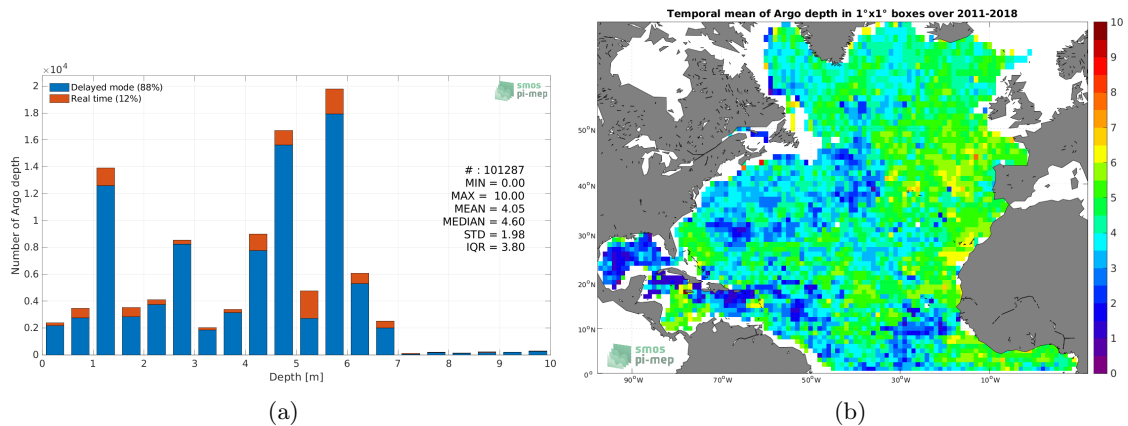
$\times10^4$

Delayed mode (88%)
Real time (12%)

smos pi-mep

Number of Argo depth

2
1.8
1.6
1.4
1.2
1
0.8
0.6
0.4
0.2
0

# : 101287
MIN = 0.00
MAX = 10.00
MEAN = 4.05
MEDIAN = 4.60
STD = 1.98
IQR = 3.80

0 1 2 3 4 5 6 7 8 9 10

Depth [m]

(a)

Temporal mean of Argo depth in 1°x1° boxes over 2011-2018

50°N
40°N
30°N
20°N
10°N
0°

90°W 70°W 50°W 30°W 10°W

smos pi-mep

10
9
8
7
6
5
4
3
2
1
0

(b)